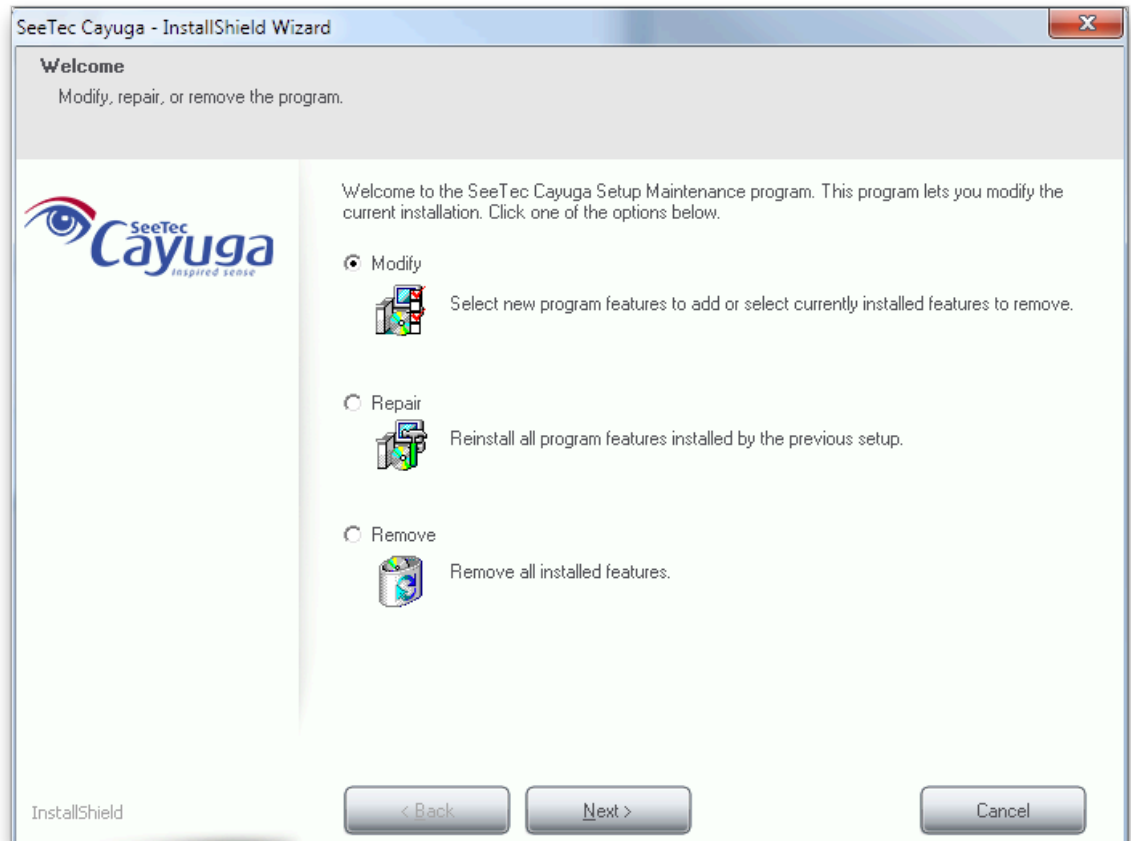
SeeTec Cayuga - InstallShield Wizard

Welcome

Modify, repair, or remove the program.

SeeTec Cayuga inspired sense

Welcome to the SeeTec Cayuga Setup Maintenance program. This program lets you modify the current installation. Click one of the options below.

Modify

Select new program features to add or select currently installed features to remove.

Repair

Reinstall all program features installed by the previous setup.

Remove

Remove all installed features.

InstallShield

< Back

Next >

Cancel